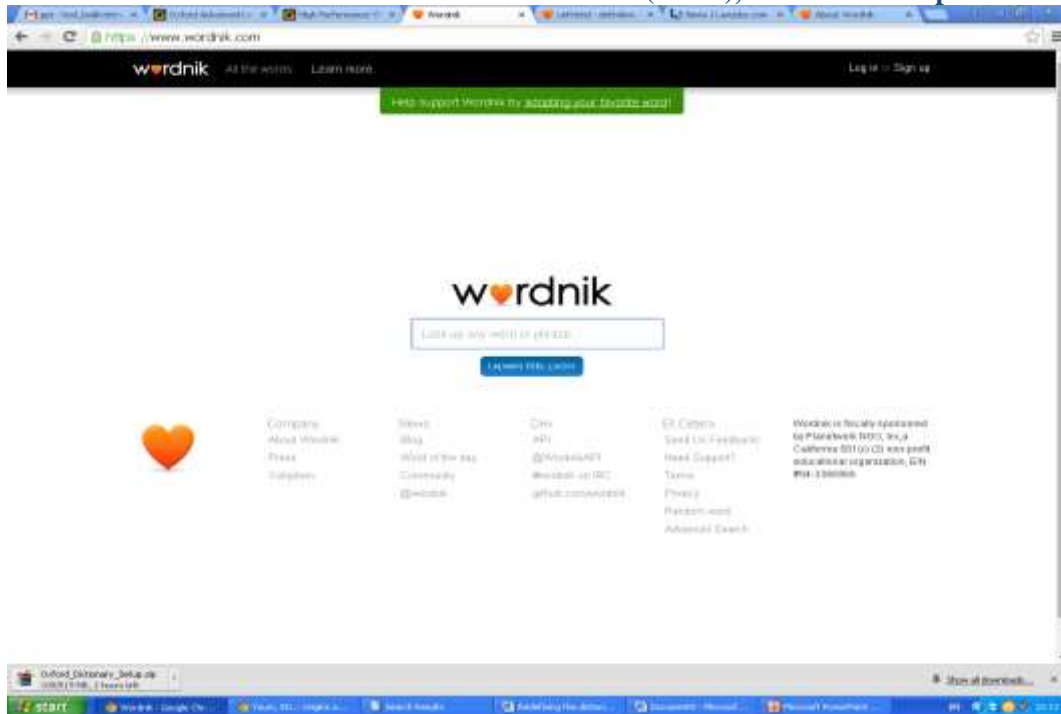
Wordnik

https://www.wordnik.com

wordnik All the words. Learn more.

Log in · Sign up

Help support Wordnik by adopting your favorite word!

wordnik

Look up any word or phrase

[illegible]

Company
About Wordnik
Press
Colophon

News
Blog
Word of the day
Community
@wordnik

Dev
API
@WordnikAPI
#wordnik on IRC
github.com/wordnik

Et Cetera
Send Us Feedback
Need Support?
Terms
Privacy
Random word
Advanced Search

Wordnik is fiscally sponsored by Plaintweb NGO, Inc, a California 501(c)(3) non profit educational organization, EIN #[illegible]

Oxford_Dictionary_Setup.zip

Show all downloads...

start